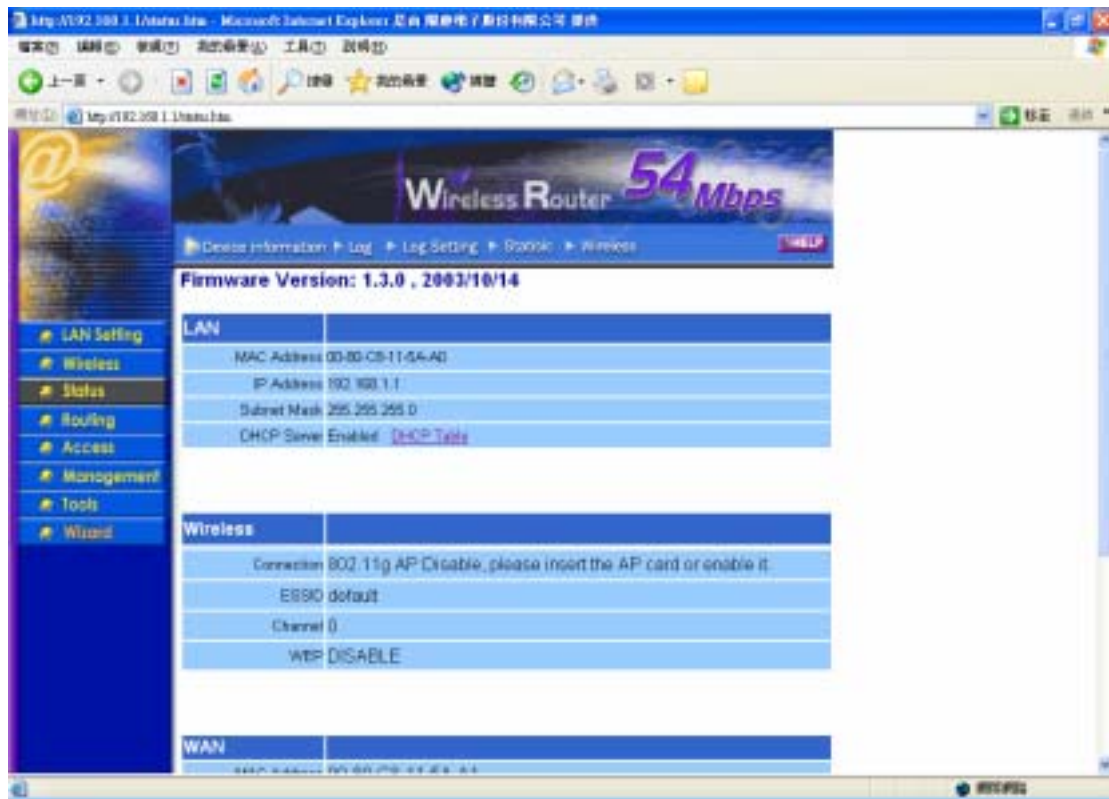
http://192.168.1.1/status.htm - Microsoft Internet Explorer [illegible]

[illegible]

http://192.168.1.1/status.htm

Wireless Router 54Mbps

Device Information ▸ Log ▸ Log Setting ▸ Statistic ▸ Wireless

HELP

Firmware Version: 1.3.0 , 2003/10/14

LAN Setting
Wireless
Status
Routing
Access
Management
Tools
Wizard

| LAN | |
|---|---|
| MAC Address | 00-80-C8-11-5A-A0 |
| IP Address | 192.168.1.1 |
| Subnet Mask | 255.255.255.0 |
| DHCP Server | Enabled DHCP Table |

| Wireless | |
|---|---|
| Connection | 802.11g AP Disable, please insert the AP card or enable it. |
| ESSID | default |
| Channel | 0 |
| WEP | DISABLE |

| WAN | |
|---|---|
| MAC Address | 00-80-C8-11-5A-A1 |